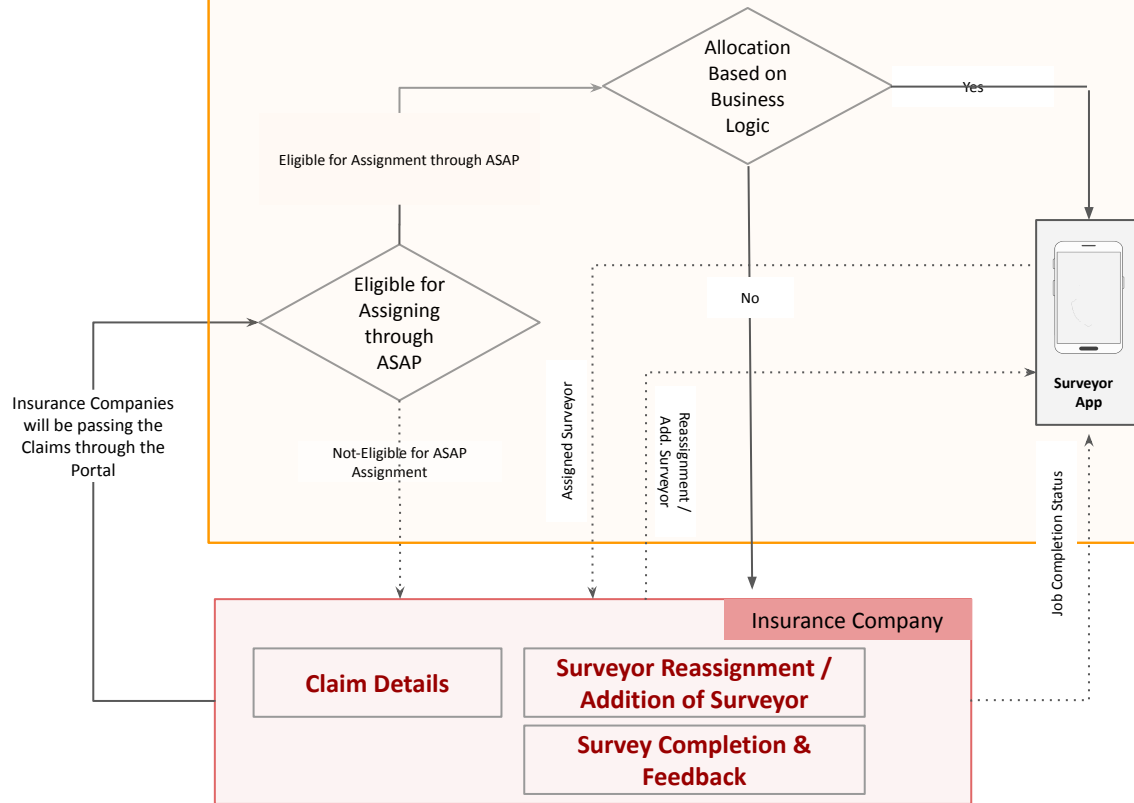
Allocation Based on Business Logic

Yes

Eligible for Assignment through ASAP

No

Eligible for Assigning through ASAP

Surveyor App

Insurance Companies will be passing the Claims through the Portal

Assigned Surveyor

Reassignment / Add. Surveyor

Not-Eligible for ASAP Assignment

Job Completion Status

Insurance Company

Claim Details

Surveyor Reassignment / Addition of Surveyor

Survey Completion & Feedback